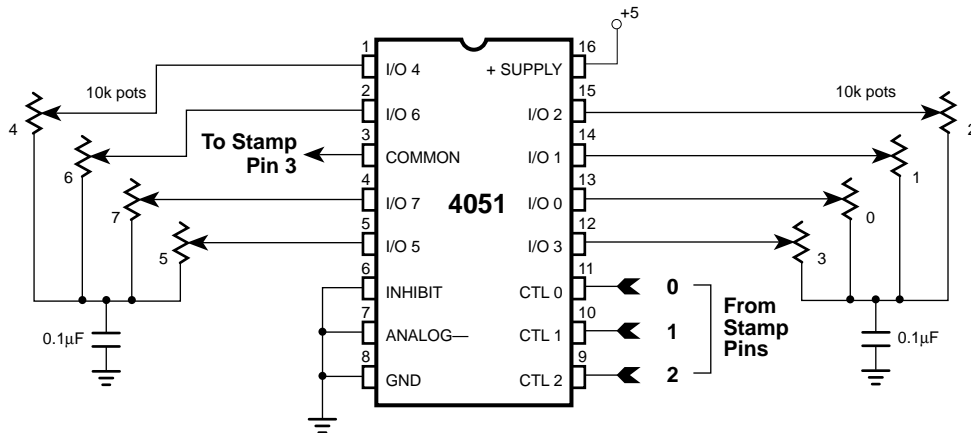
+5

1 I/O 4
2 I/O 6
3 COMMON
4 I/O 7
5 I/O 5
6 INHIBIT
7 ANALOG—
8 GND

16 + SUPPLY
15 I/O 2
14 I/O 1
13 I/O 0
12 I/O 3
11 CTL 0
10 CTL 1
9 CTL 2

4051

10k pots
4
6
7
5

To Stamp Pin 3

0.1μF

10k pots
2
1
0
3

0
1
2
From Stamp Pins

0.1μF